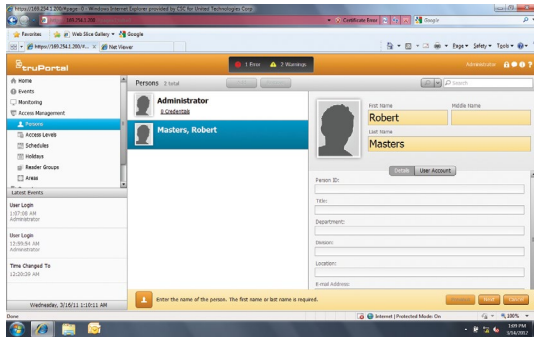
https://169.254.1.200/#page 0 - Windows Internet Explorer provided by CSC for United Technologies Corp

https://169.254.1.200

Certificate Error

Google

Favorites

Web Slice Gallery

Google

https://169.254.1.200/#...

Net Viewer

Page

Safety

Tools

truPortal

1 Error

2 Warnings

Administrator

Home

Events

Monitoring

Access Management

Persons

Access Levels

Schedules

Holidays

Reader Groups

Areas

Latest Events

User Login
1:07:08 AM
Administrator

User Login
12:59:54 AM
Administrator

Time Changed To
12:20:39 AM

Wednesday, 3/16/11 1:10:11 AM

Persons 2 total

Search

Administrator
0 Credentials

Masters, Robert

First Name

Middle Name

Robert

Last Name

Masters

Details

User Account

Person ID:

Title:

Department:

Division:

Location:

E-mail Address:

Enter the name of the person. The first name or last name is required.

Delete

New

Cancel

Done

Internet | Protected Mode: On

100%

3:05 PM
3/14/2017